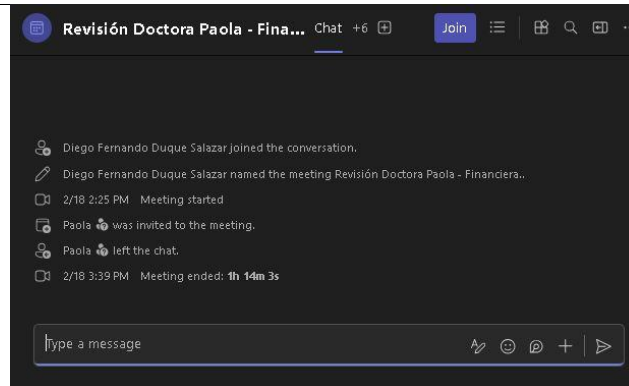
Revisión Doctora Paola - Fina... Chat +6 Join

Diego Fernando Duque Salazar joined the conversation.

Diego Fernando Duque Salazar named the meeting Revisión Doctora Paola - Financiera..

2/18 2:25 PM Meeting started

Paola was invited to the meeting.

Paola left the chat.

2/18 3:39 PM Meeting ended: 1h 14m 3s

Type a message